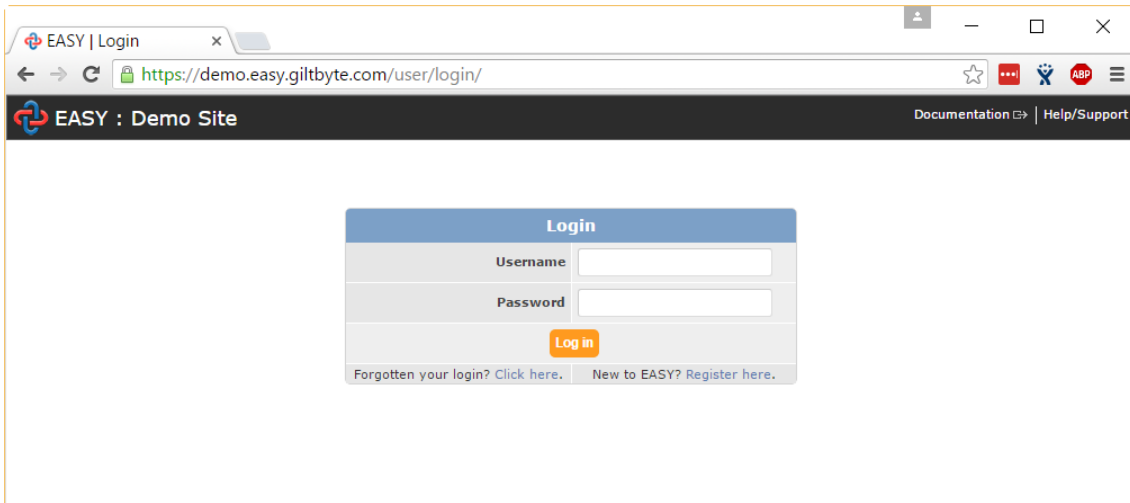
EASY | Login

https://demo.easy.giltbyte.com/user/login/

ABP

EASY : Demo Site

Documentation | Help/Support

Login

Username

Password

Log in

Forgotten your login? Click here. New to EASY? Register here.